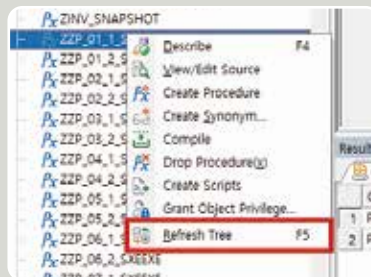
ZINV_SNAPSHOT
ZZP_01_1_S
ZZP_01_2_S
ZZP_02_1_S
ZZP_02_2_S
ZZP_03_1_S
ZZP_03_2_S
ZZP_04_1_S
ZZP_04_2_S
ZZP_05_1_S
ZZP_05_2_S
ZZP_06_1_S
ZZP_06_2_SAEEXE
ZZP_07_1_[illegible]

Describe F4
View/Edit Source
Create Procedure
Create Synonym...
Compile
Drop Procedure(x)
Create Scripts
Grant Object Privilege...
Refresh Tree F5

Result
1
2